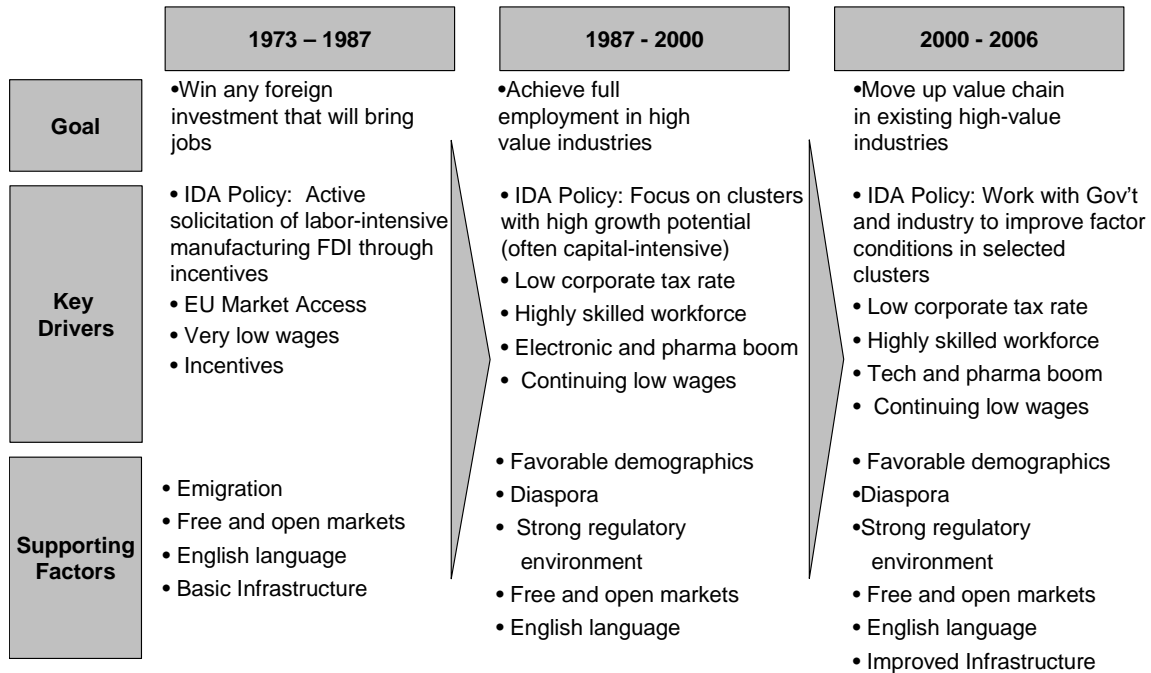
|  | 1973 – 1987 | 1987 - 2000 | 2000 - 2006 |
|---|---|---|---|
| Goal | •Win any foreign investment that will bring jobs | •Achieve full employment in high value industries | •Move up value chain in existing high-value industries |
| Key Drivers | • IDA Policy: Active solicitation of labor-intensive manufacturing FDI through incentives<br>• EU Market Access<br>• Very low wages<br>• Incentives | • IDA Policy: Focus on clusters with high growth potential (often capital-intensive)<br>• Low corporate tax rate<br>• Highly skilled workforce<br>• Electronic and pharma boom<br>• Continuing low wages | • IDA Policy: Work with Gov't and industry to improve factor conditions in selected clusters<br>• Low corporate tax rate<br>• Highly skilled workforce<br>• Tech and pharma boom<br>• Continuing low wages |
| Supporting Factors | • Emigration<br>• Free and open markets<br>• English language<br>• Basic Infrastructure | • Favorable demographics<br>• Diaspora<br>• Strong regulatory environment<br>• Free and open markets<br>• English language | • Favorable demographics<br>•Diaspora<br>•Strong regulatory environment<br>• Free and open markets<br>• English language<br>• Improved Infrastructure |